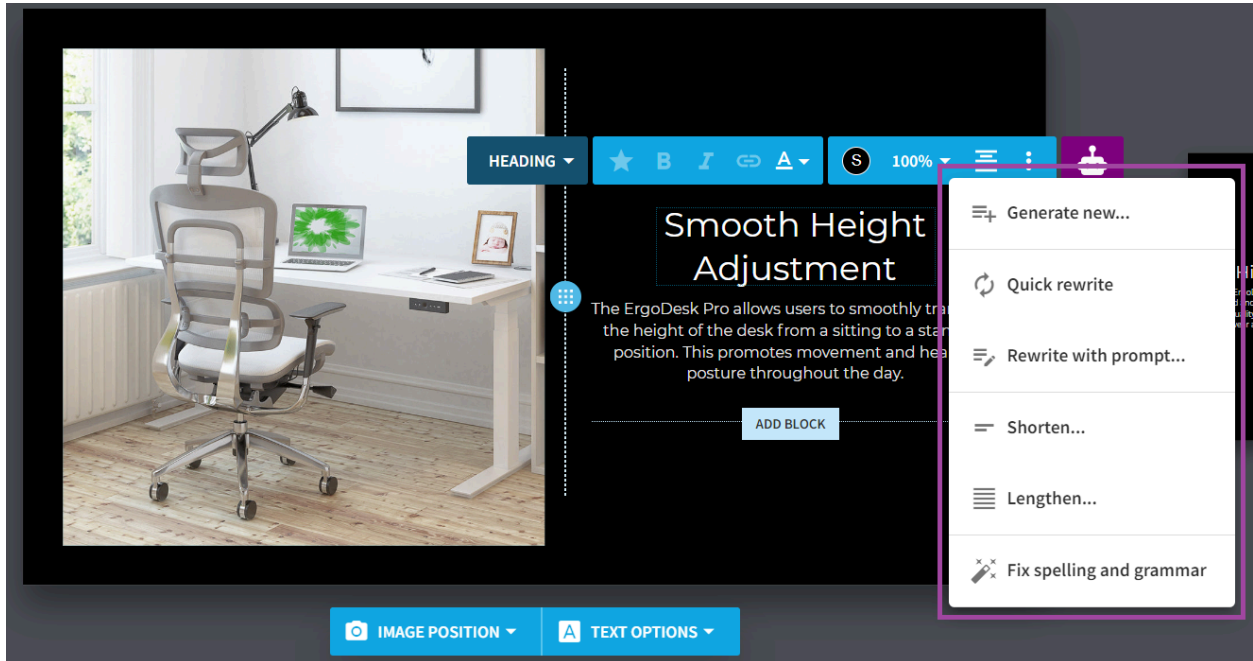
HEADING

B

S

100%

Smooth Height Adjustment

The ErgoDesk Pro allows users to smoothly tra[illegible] the height of the desk from a sitting to a stan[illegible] position. This promotes movement and hea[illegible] posture throughout the day.

ADD BLOCK

Generate new...

Quick rewrite

Rewrite with prompt...

Shorten...

Lengthen...

Fix spelling and grammar

IMAGE POSITION

TEXT OPTIONS